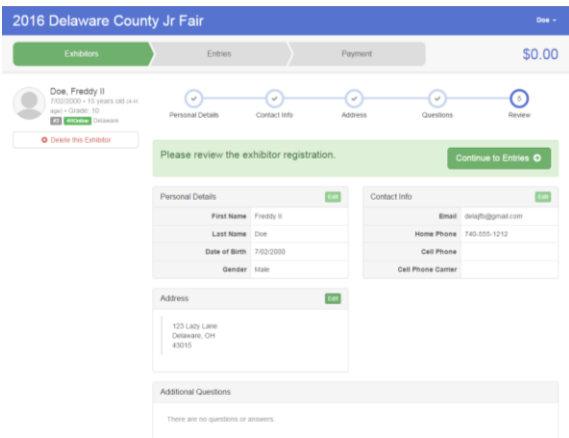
2016 Delaware County Jr Fair

Doe

Exhibitors

Entries

Payment

$0.00

Doe, Freddy II

7/02/2000 • 10 years old (4-H age) • Grade: 10

4-H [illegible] Delaware

Delete this Exhibitor

Personal Details

Contact Info

Address

Questions

5

Review

Please review the exhibitor registration.

Continue to Entries

Personal Details

Edit

| | |
|---|---|
| First Name | Freddy II |
| Last Name | Doe |
| Date of Birth | 7/02/2000 |
| Gender | Male |

Contact Info

Edit

| | |
|---|---|
| Email | delajfb@gmail.com |
| Home Phone | 740-555-1212 |
| Cell Phone | |
| Cell Phone Carrier | |

Address

Edit

123 Lazy Lane
Delaware, OH
43015

Additional Questions

There are no questions or answers.